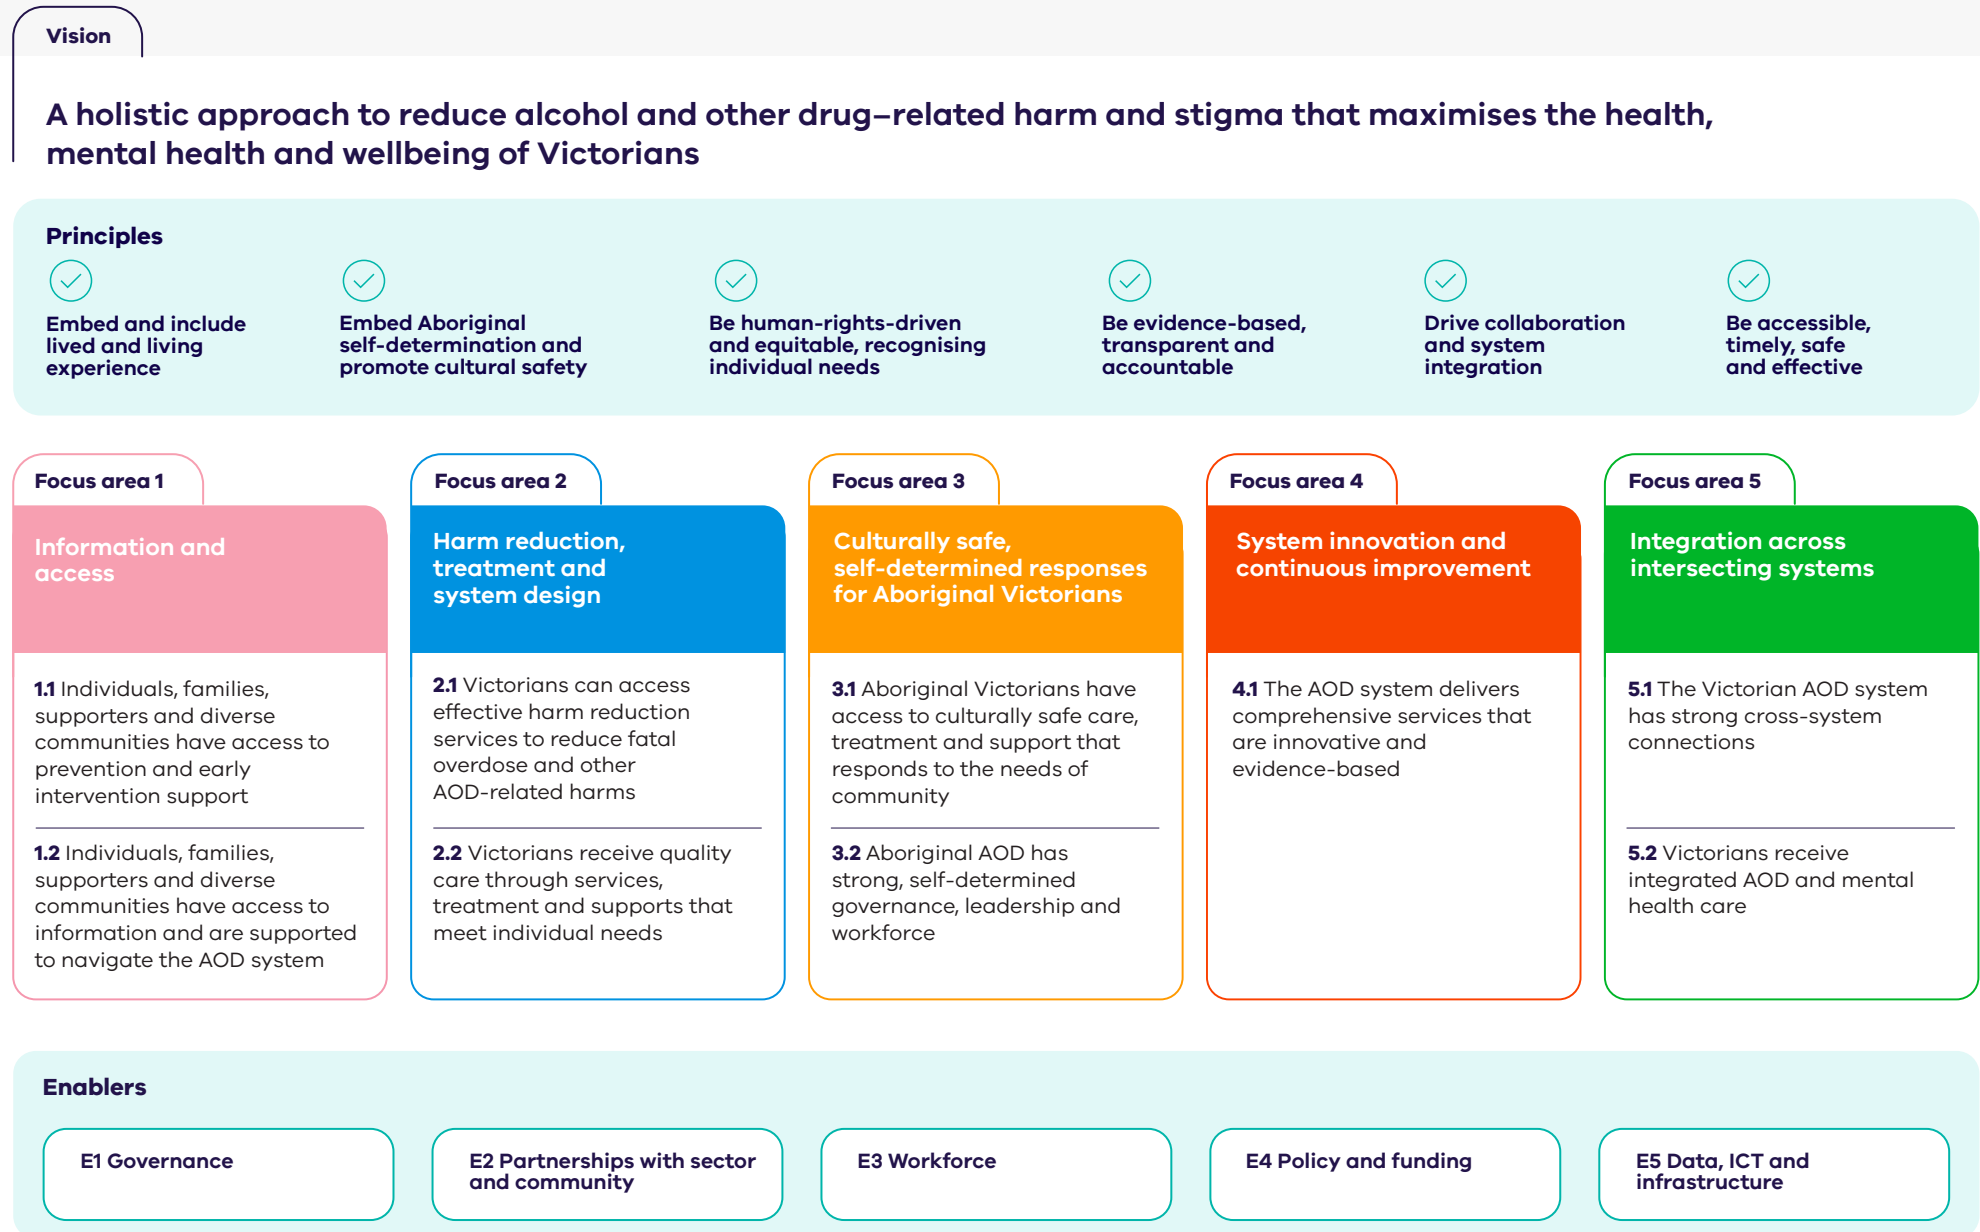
Vision

A holistic approach to reduce alcohol and other drug–related harm and stigma that maximises the health, mental health and wellbeing of Victorians

Principles

Embed and include lived and living experience

Embed Aboriginal self-determination and promote cultural safety

Be human-rights-driven and equitable, recognising individual needs

Be evidence-based, transparent and accountable

Drive collaboration and system integration

Be accessible, timely, safe and effective

Focus area 1

Information and access

1.1 Individuals, families, supporters and diverse communities have access to prevention and early intervention support

1.2 Individuals, families, supporters and diverse communities have access to information and are supported to navigate the AOD system

Focus area 2

Harm reduction, treatment and system design

2.1 Victorians can access effective harm reduction services to reduce fatal overdose and other AOD-related harms

2.2 Victorians receive quality care through services, treatment and supports that meet individual needs

Focus area 3

Culturally safe, self-determined responses for Aboriginal Victorians

3.1 Aboriginal Victorians have access to culturally safe care, treatment and support that responds to the needs of community

3.2 Aboriginal AOD has strong, self-determined governance, leadership and workforce

Focus area 4

System innovation and continuous improvement

4.1 The AOD system delivers comprehensive services that are innovative and evidence-based

Focus area 5

Integration across intersecting systems

5.1 The Victorian AOD system has strong cross-system connections

5.2 Victorians receive integrated AOD and mental health care

Enablers

E1 Governance

E2 Partnerships with sector and community

E3 Workforce

E4 Policy and funding

E5 Data, ICT and infrastructure